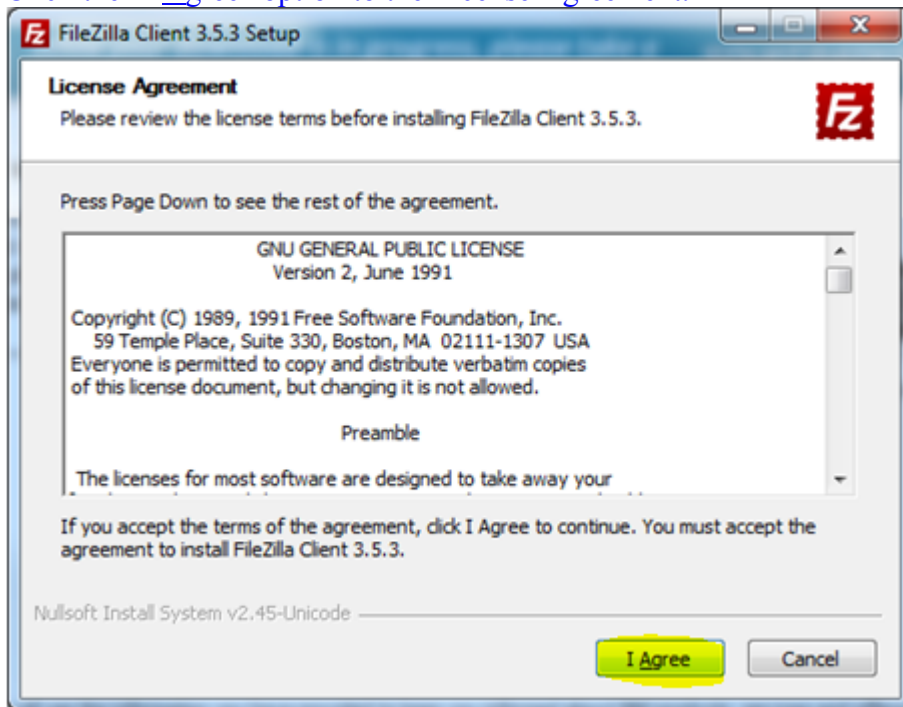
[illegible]

FileZilla Client 3.5.3 Setup

License Agreement

Please review the license terms before installing FileZilla Client 3.5.3.

Press Page Down to see the rest of the agreement.

GNU GENERAL PUBLIC LICENSE
Version 2, June 1991

Copyright (C) 1989, 1991 Free Software Foundation, Inc.
59 Temple Place, Suite 330, Boston, MA 02111-1307 USA
Everyone is permitted to copy and distribute verbatim copies of this license document, but changing it is not allowed.

Preamble

The licenses for most software are designed to take away your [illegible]

If you accept the terms of the agreement, click I Agree to continue. You must accept the agreement to install FileZilla Client 3.5.3.

Nullsoft Install System v2.45-Unicode

I Agree

Cancel